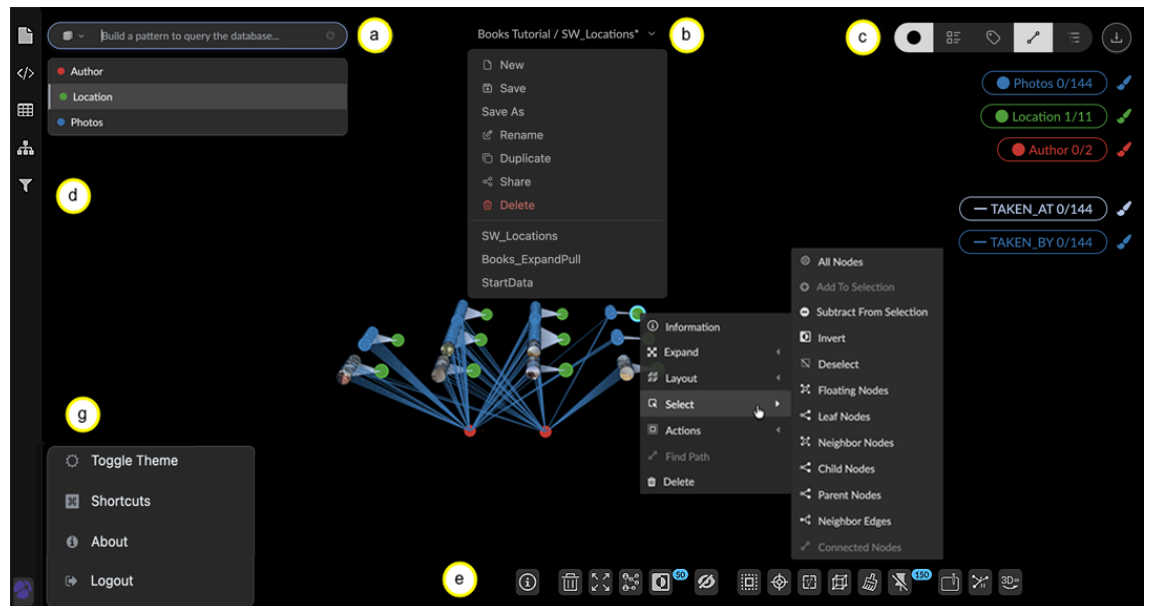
Build a pattern to query the database...

a

Author
Location
Photos

d

Books Tutorial / SW_Locations*

b

New
Save
Save As
Rename
Duplicate
Share
Delete
SW_Locations
Books_ExpandPull
StartData

c

Photos 0/144
Location 1/11
Author 0/2
TAKEN_AT 0/144
TAKEN_BY 0/144

All Nodes
Add To Selection
Subtract From Selection
Invert
Deselect
Floating Nodes
Leaf Nodes
Neighbor Nodes
Child Nodes
Parent Nodes
Neighbor Edges
Connected Nodes

Information
Expand
Layout
Select
Actions
Find Path
Delete

g

Toggle Theme
Shortcuts
About
Logout

e

50
150
3D